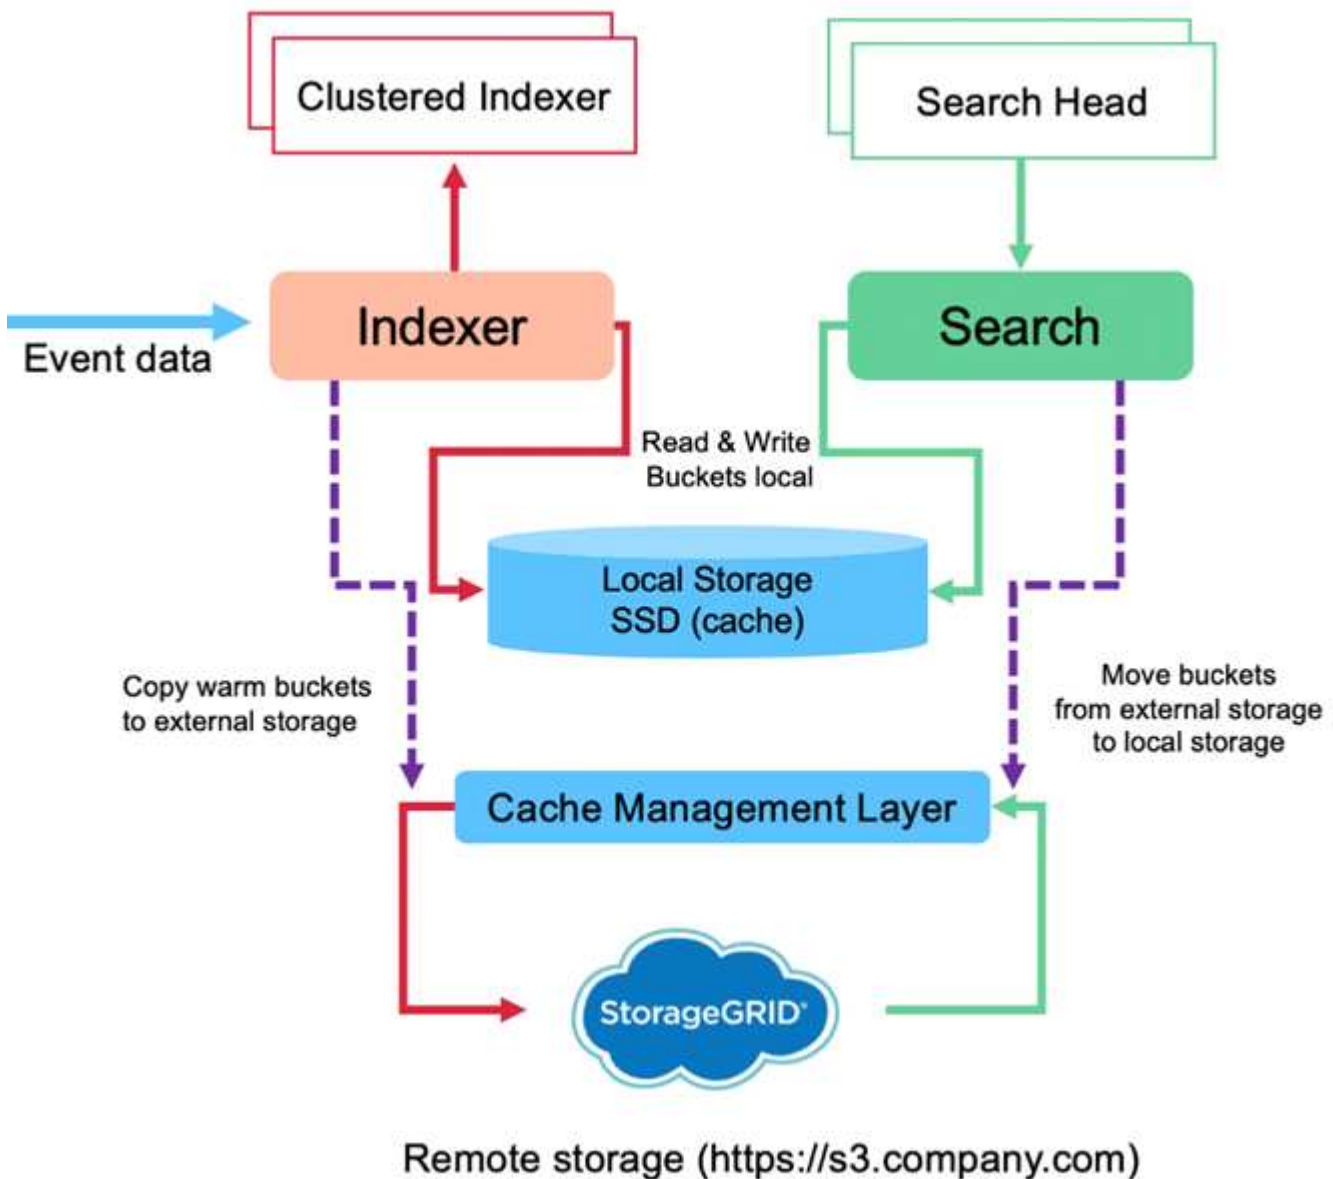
Clustered Indexer

Search Head

Event data

Indexer

Search

Read & Write Buckets local

Local Storage SSD (cache)

Copy warm buckets to external storage

Move buckets from external storage to local storage

Cache Management Layer

StorageGRID

Remote storage (https://s3.company.com)